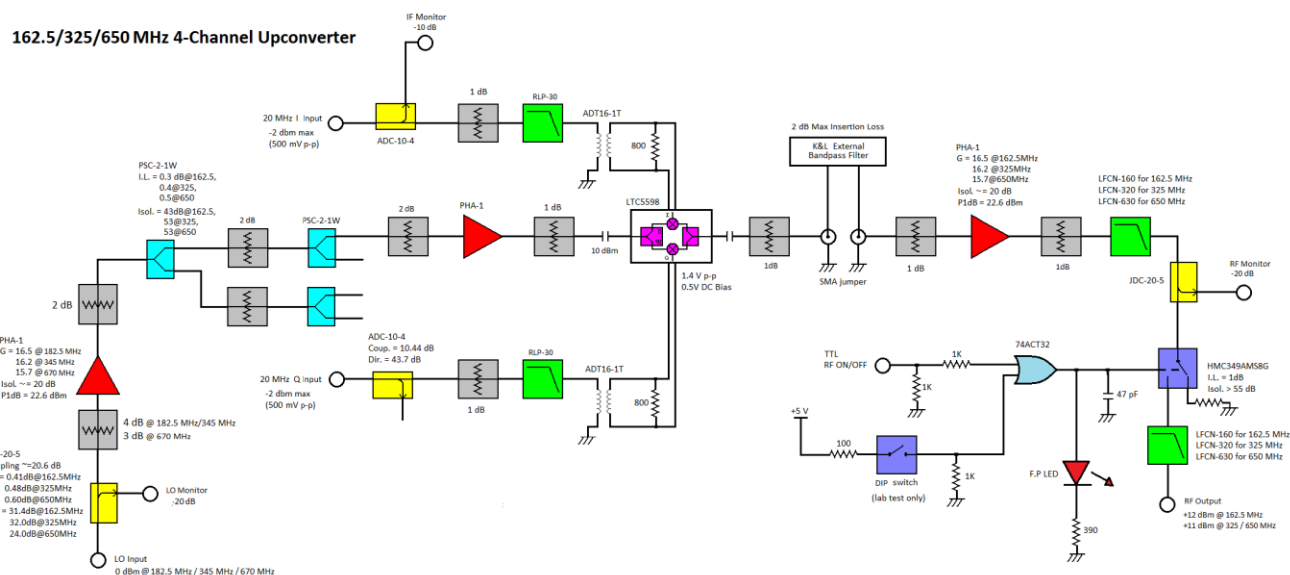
162.5/325/650 MHz 4-Channel Upconverter

IF Monitor
-10 dB

20 MHz I Input
-2 dbm max
(500 mV p-p)

ADC-10-4

1 dB

RLP-30

ADT16-1T

800

2 dB Max Insertion Loss

K&L External Bandpass Filter

PHA-1
G = 16.5 @162.5MHz
16.2 @325MHz
15.7@650MHz
Isol. ~= 20 dB
P1dB = 22.6 dBm

LFCN-160 for 162.5 MHz
LFCN-320 for 325 MHz
LFCN-630 for 650 MHz

PSC-2-1W
I.L. = 0.3 dB@162.5,
0.4@325,
0.5@650
Isol. = 43dB@162.5,
53@325,
53@650

2 dB

PSC-2-1W

2 dB

PHA-1

1 dB

LTC5598

10 dBm

1dB

1 dB

1dB

1.4 V p-p
0.5V DC Bias

SMA jumper

RF Monitor
-20 dB

JDC-20-5

2 dB

PHA-1
G = 16.5 @182.5 MHz
16.2 @ 345 MHz
15.7 @ 670 MHz
Isol. ~= 20 dB
P1dB = 22.6 dBm

ADC-10-4
Coup. = 10.44 dB
Dir. = 43.7 dB

20 MHz Q Input
-2 dbm max
(500 mV p-p)

1 dB

RLP-30

ADT16-1T

800

TTL
RF ON/OFF

1K

1K

74ACT32

HMC349AMS8G
I.L. = 1dB
Isol. > 55 dB

47 pF

4 dB @ 182.5 MHz/345 MHz
3 dB @ 670 MHz

+5 V

100

DIP switch
(lab test only)

1K

F.P LED

LFCN-160 for 162.5 MHz
LFCN-320 for 325 MHz
LFCN-630 for 650 MHz

-20-5
pling ~=20.6 dB
= 0.41dB@162.5MHz
0.48dB@325MHz
0.60dB@650MHz
= 31.4dB@162.5MHz
32.0dB@325MHz
24.0dB@650MHz

LO Monitor
-20 dB

RF Output
+12 dBm @ 162.5 MHz
+11 dBm @ 325 / 650 MHz

390

LO Input
0 dBm @ 182.5 MHz / 345 MHz / 670 MHz